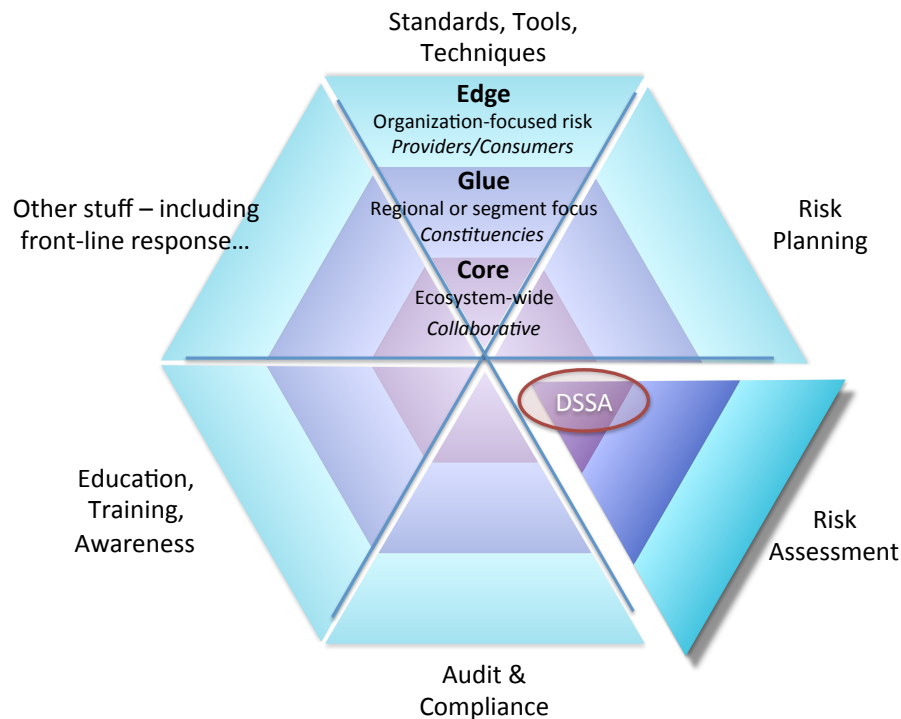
Standards, Tools, Techniques

Edge
Organization-focused risk
*Providers/Consumers*

Glue
Regional or segment focus
*Constituencies*

Core
Ecosystem-wide
*Collaborative*

Other stuff – including front-line response…

Risk Planning

DSSA

Education, Training, Awareness

Risk Assessment

Audit & Compliance